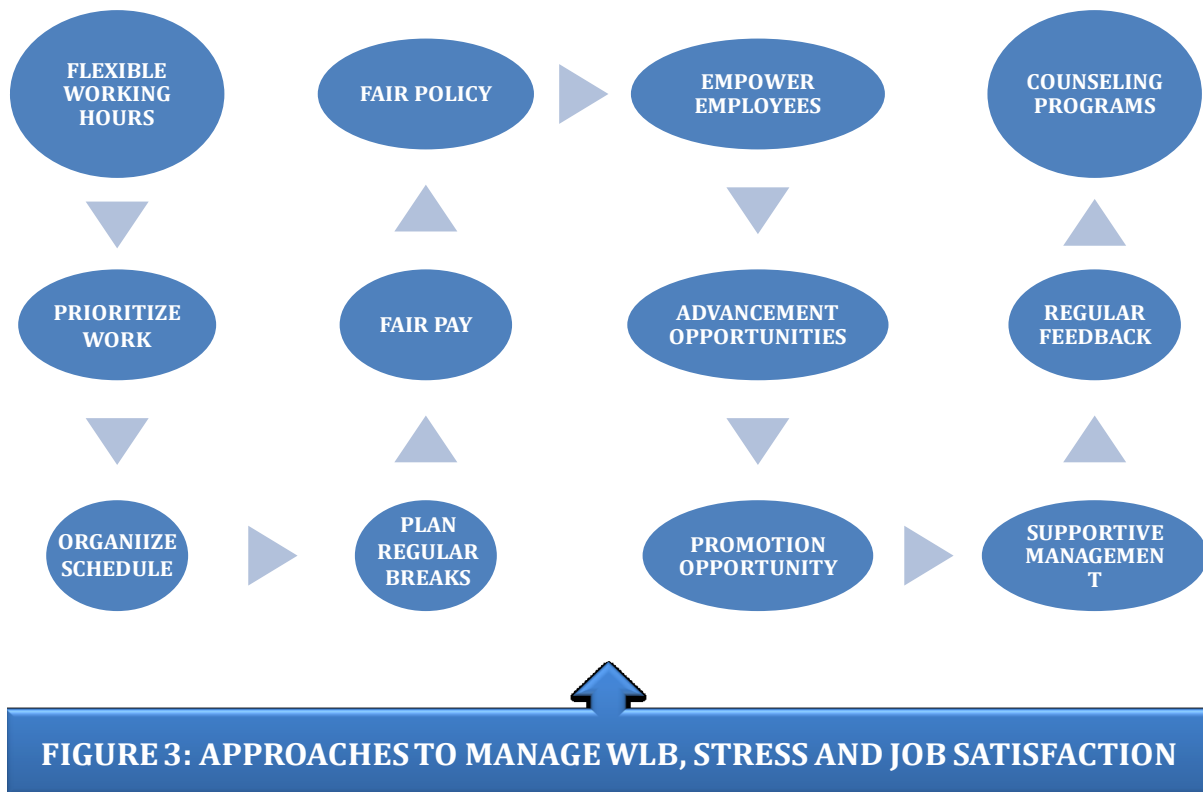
FLEXIBLE WORKING HOURS

PRIORITIZE WORK

ORGANIIZE SCHEDULE

PLAN REGULAR BREAKS

FAIR PAY

FAIR POLICY

EMPOWER EMPLOYEES

ADVANCEMENT OPPORTUNITIES

PROMOTION OPPORTUNITY

SUPPORTIVE MANAGEMEN T

REGULAR FEEDBACK

COUNSELING PROGRAMS

FIGURE 3: APPROACHES TO MANAGE WLB, STRESS AND JOB SATISFACTION